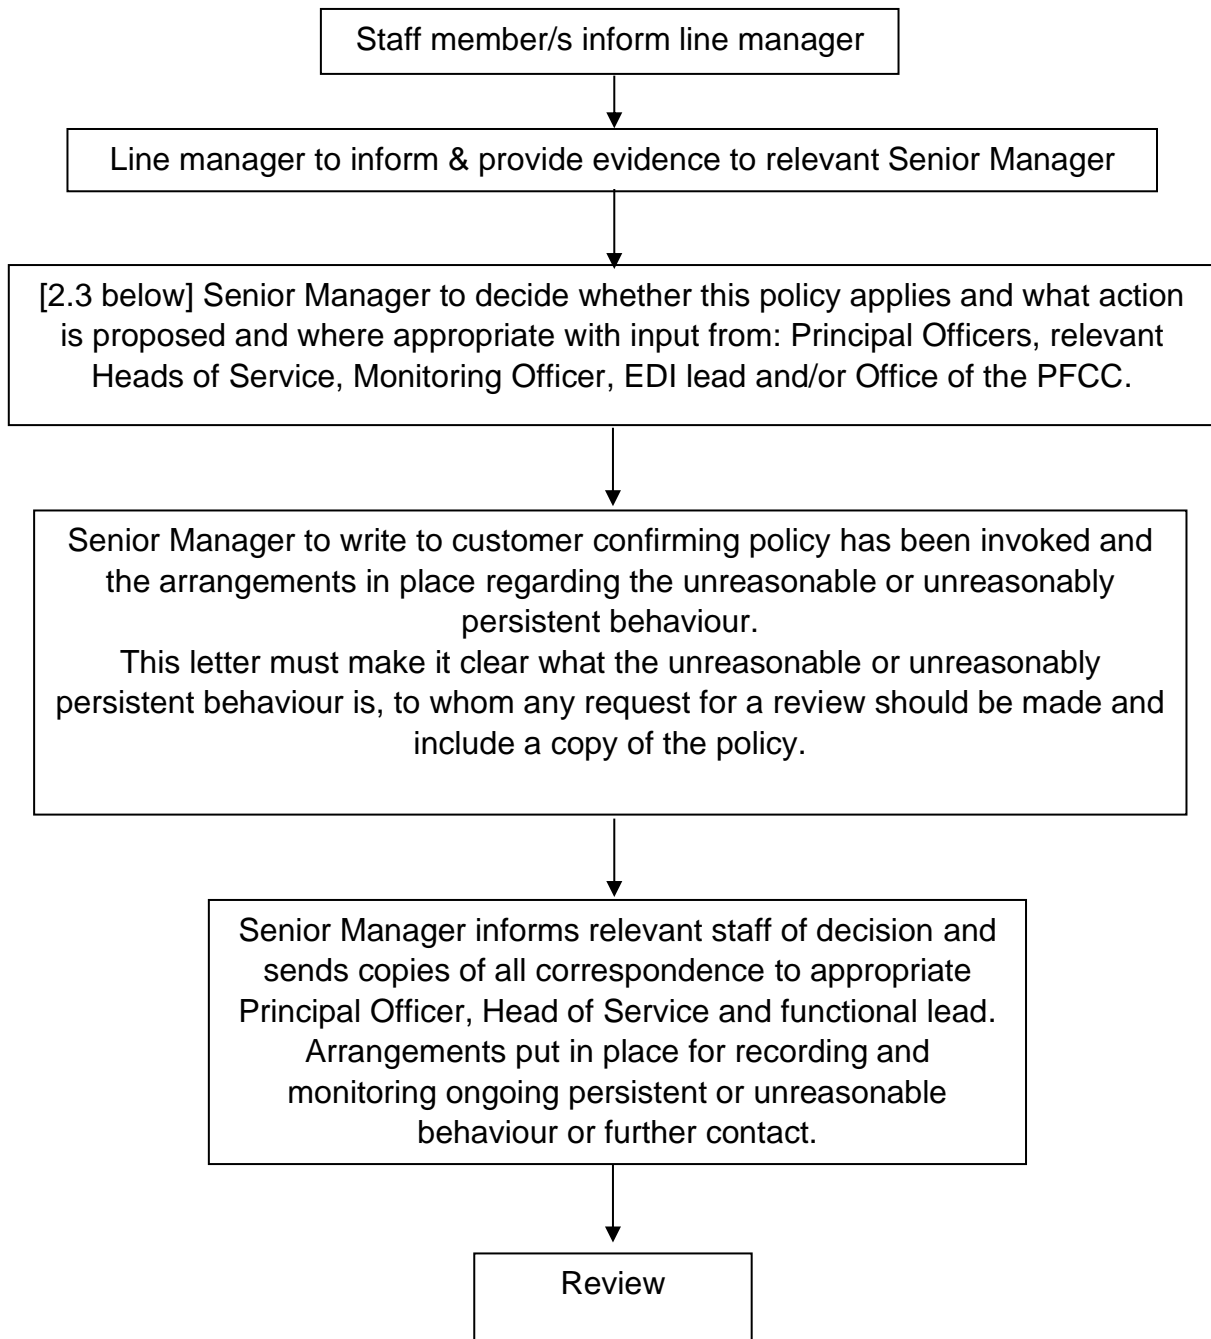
Staff member/s inform line manager

Line manager to inform & provide evidence to relevant Senior Manager

[2.3 below] Senior Manager to decide whether this policy applies and what action is proposed and where appropriate with input from: Principal Officers, relevant Heads of Service, Monitoring Officer, EDI lead and/or Office of the PFCC.

Senior Manager to write to customer confirming policy has been invoked and the arrangements in place regarding the unreasonable or unreasonably persistent behaviour.
This letter must make it clear what the unreasonable or unreasonably persistent behaviour is, to whom any request for a review should be made and include a copy of the policy.

Senior Manager informs relevant staff of decision and sends copies of all correspondence to appropriate Principal Officer, Head of Service and functional lead. Arrangements put in place for recording and monitoring ongoing persistent or unreasonable behaviour or further contact.

Review